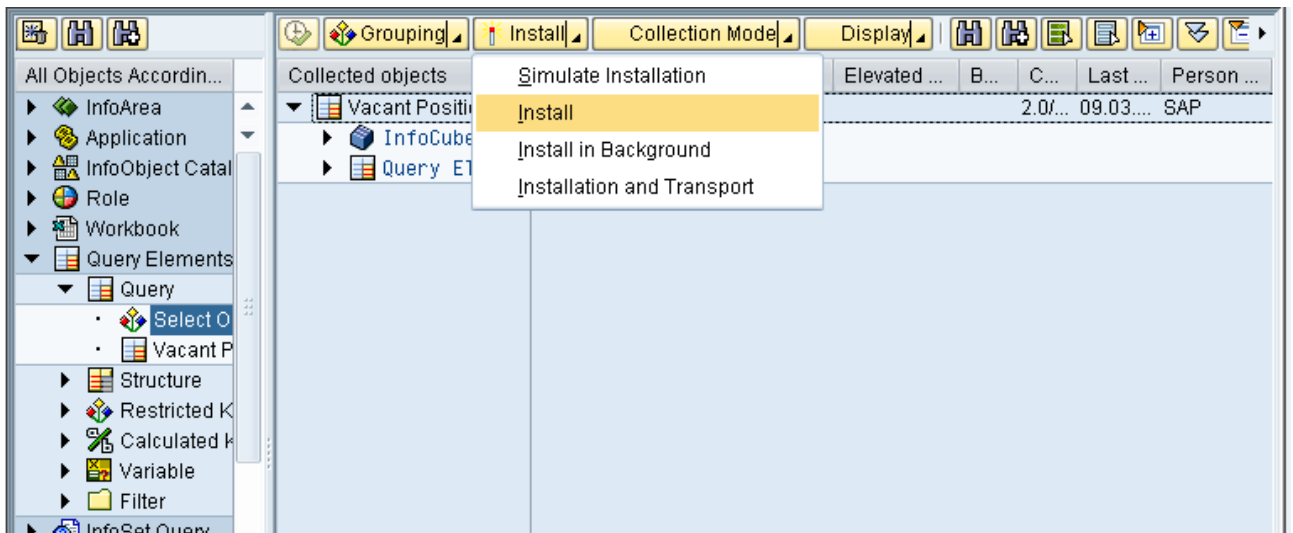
All Objects Accordin...
InfoArea
Application
InfoObject Catal
Role
Workbook
Query Elements
Query
Select O
Vacant P
Structure
Restricted K
Calculated K
Variable
Filter
InfoSet Query

Grouping
Install
Collection Mode
Display

Collected objects
Elevated ...
B...
C...
Last ...
Person ...

Vacant Positi
2.0/...
09.03....
SAP
InfoCube
Query El

Simulate Installation
Install
Install in Background
Installation and Transport